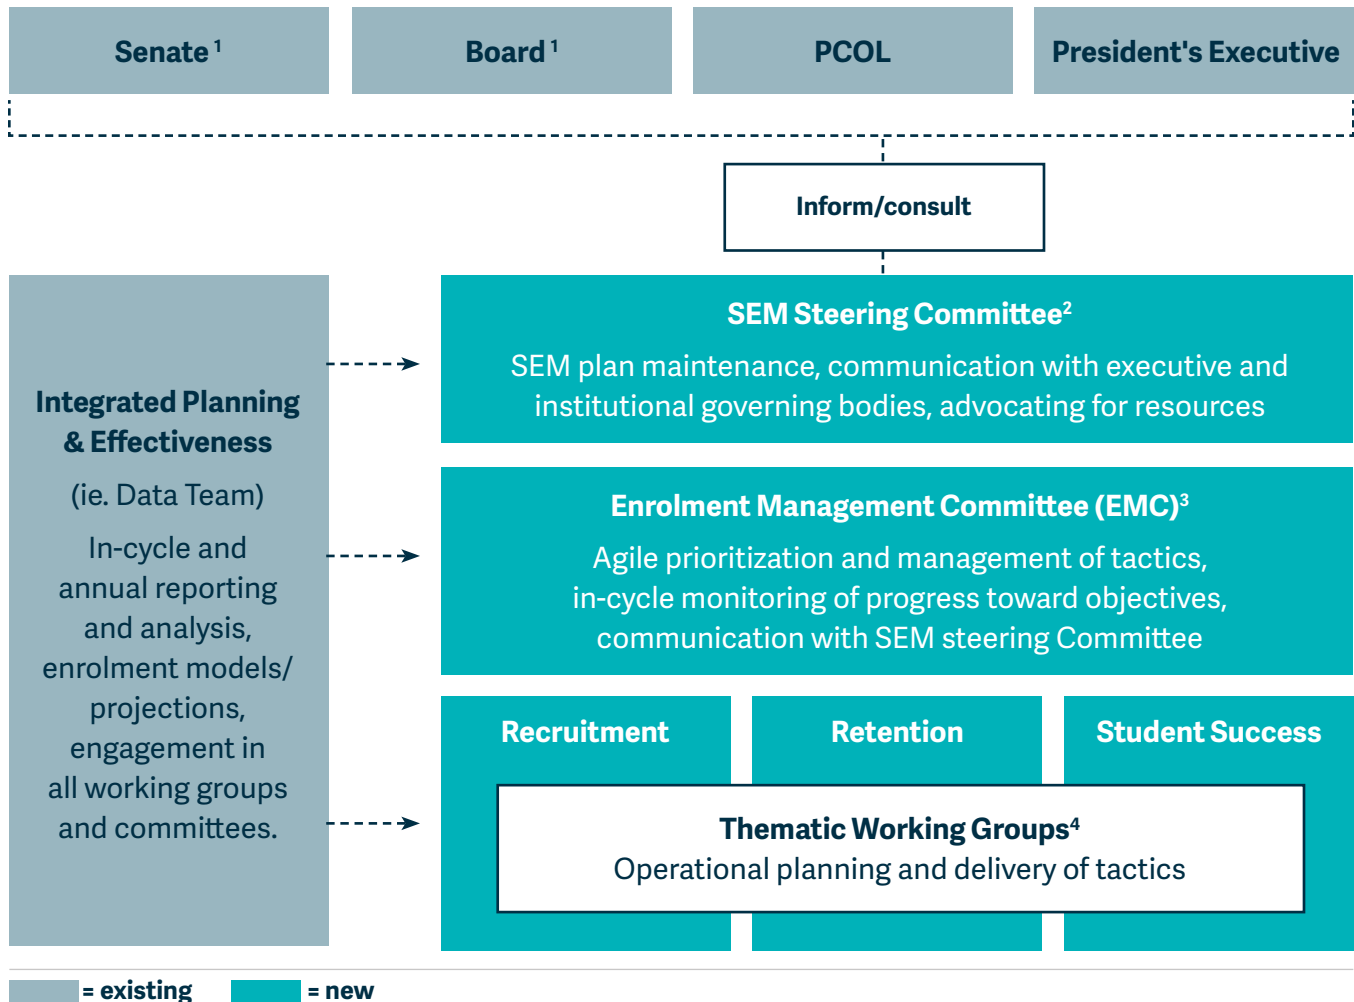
Senate $^1$

Board $^1$

PCOL

President's Executive

Inform/consult

Integrated Planning & Effectiveness

(ie. Data Team)

In-cycle and annual reporting and analysis, enrolment models/ projections, engagement in all working groups and committees.

SEM Steering Committee$^2$

SEM plan maintenance, communication with executive and institutional governing bodies, advocating for resources

Enrolment Management Committee (EMC)$^3$

Agile prioritization and management of tactics, in-cycle monitoring of progress toward objectives, communication with SEM steering Committee

Recruitment

Retention

Student Success

Thematic Working Groups$^4$

Operational planning and delivery of tactics

= existing

= new